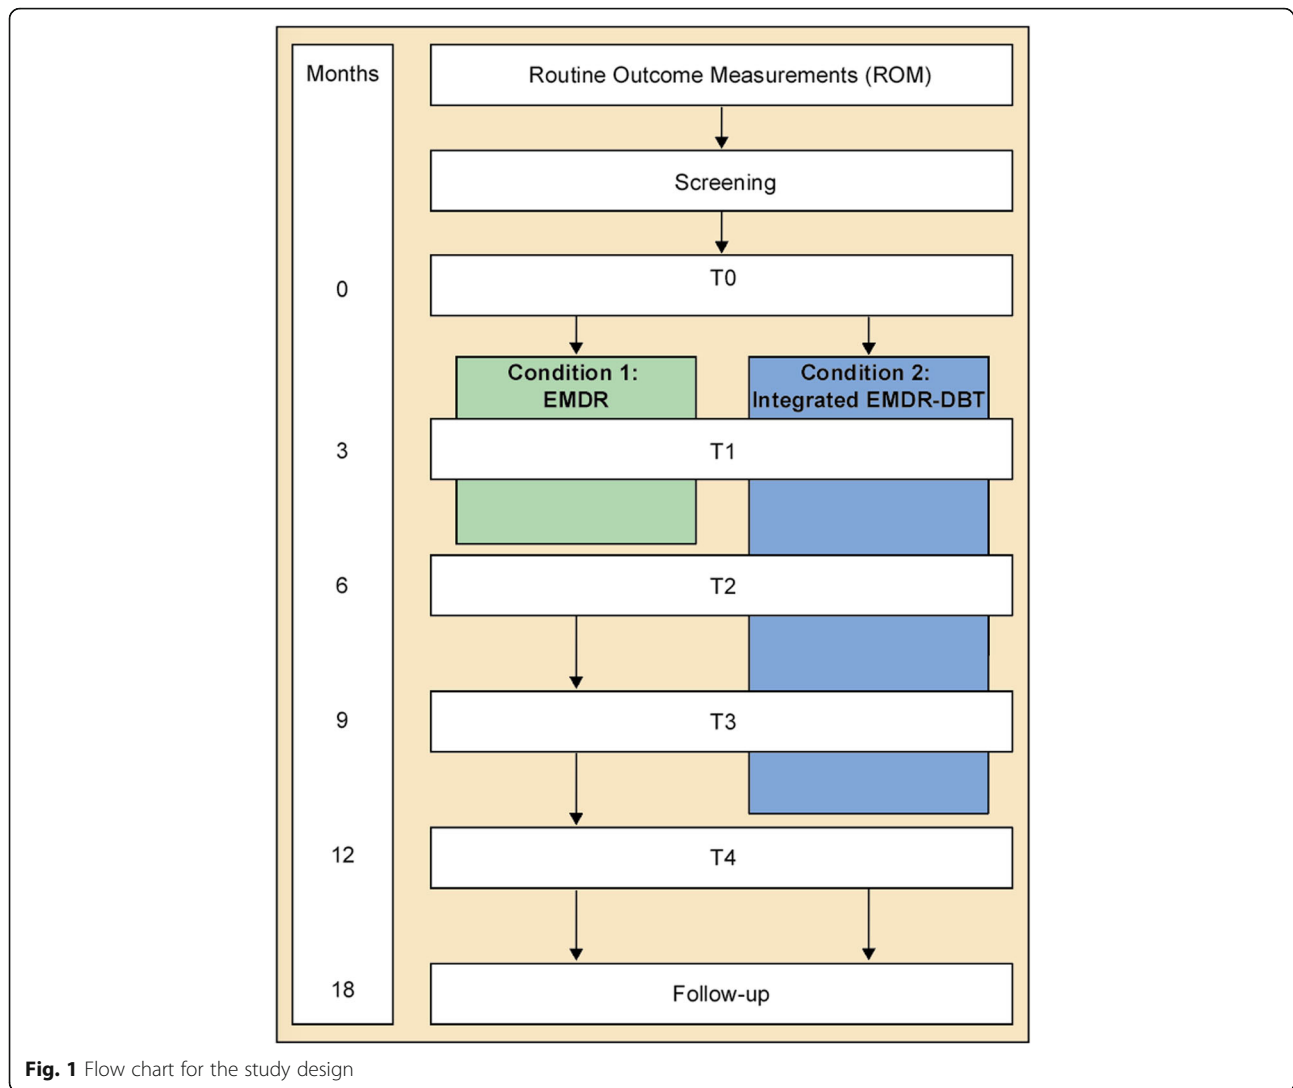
Months

Routine Outcome Measurements (ROM)

Screening

0

T0

Condition 1: EMDR

Condition 2: Integrated EMDR-DBT

3

T1

6

T2

9

T3

12

T4

18

Follow-up

**Fig. 1** Flow chart for the study design